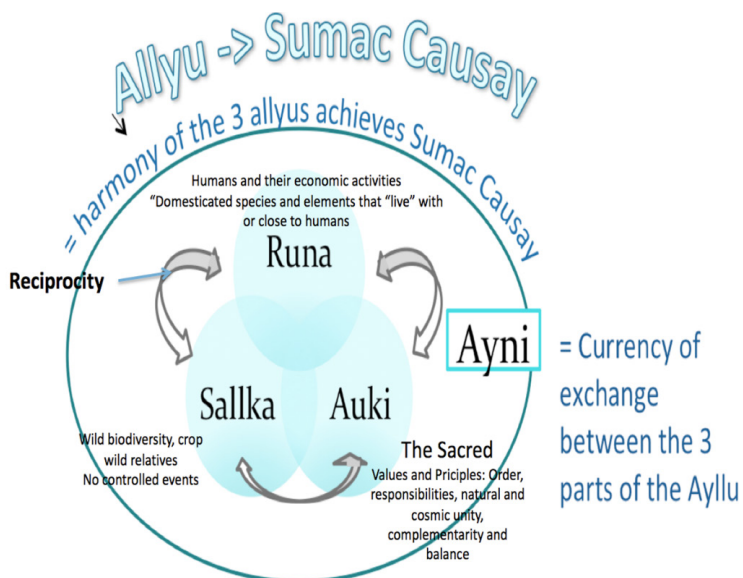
Allyu -> Sumac Causay

= harmony of the 3 allyus achieves Sumac Causay

Humans and their economic activities
"Domesticated species and elements that "live" with or close to humans

Runa

Reciprocity

Ayni

= Currency of exchange between the 3 parts of the Ayllu

Sallka

Auki

Wild biodiversity, crop wild relatives
No controlled events

The Sacred
Values and Priciples: Order, responsibilities, natural and cosmic unity, complementarity and balance